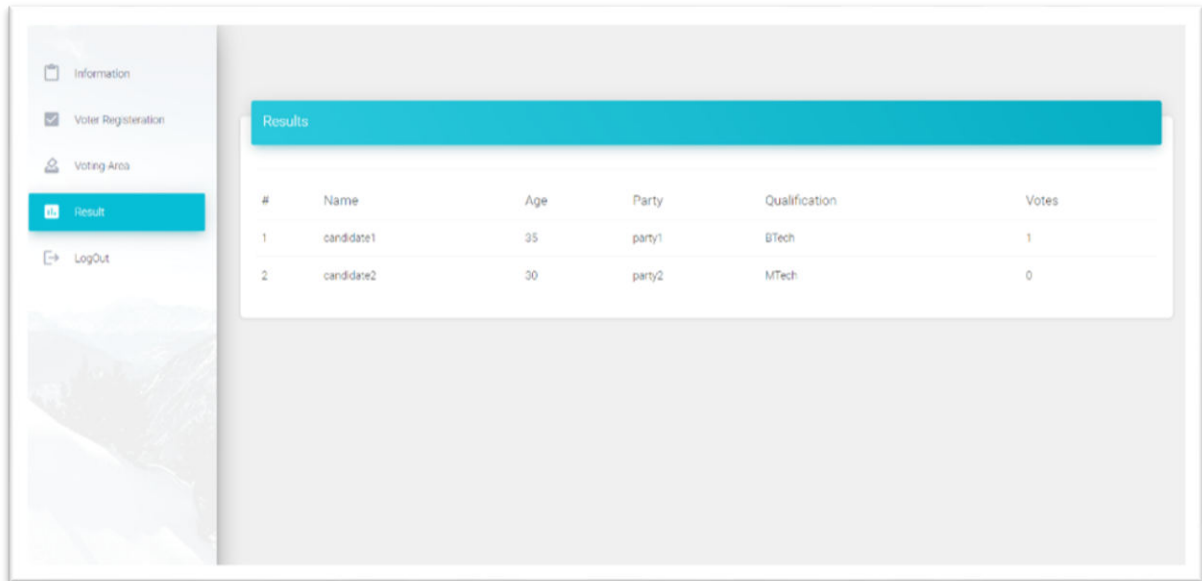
Information

Voter Registeration

Voting Area

Result

LogOut

Results

| # | Name | Age | Party | Qualification | Votes |
|---|---|---|---|---|---|
| 1 | candidate1 | 35 | party1 | BTech | 1 |
| 2 | candidate2 | 30 | party2 | MTech | 0 |